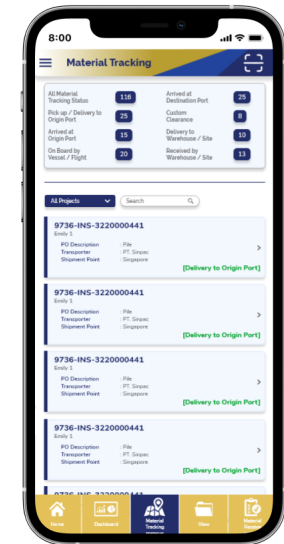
8:00

Material Tracking

| All Material Tracking Status | 116 | Arrived at Destination Port | 25 |
|---|---|---|---|
| Pick up / Delivery to Origin Port | 25 | Custom Clearance | 8 |
| Arrived at Origin Port | 15 | Delivery to Warehouse / Site | 10 |
| On Board by Vessel / Flight | 20 | Received by Warehouse / Site | 13 |

All Projects

Search

9736-INS-3220000441
Emily 1
PO Description : File
Transporter : PT. Sinpac
Shipment Point : Singapore
[Delivery to Origin Port]

9736-INS-3220000441
Emily 1
PO Description : File
Transporter : PT. Sinpac
Shipment Point : Singapore
[Delivery to Origin Port]

9736-INS-3220000441
Emily 1
PO Description : File
Transporter : PT. Sinpac
Shipment Point : Singapore
[Delivery to Origin Port]

9736-INS-3220000441
Emily 1
PO Description : File
Transporter : PT. Sinpac
Shipment Point : Singapore
[Delivery to Origin Port]

9736-INS-3220000441

Home
Dashboard
Material Tracking
View
Material Receive